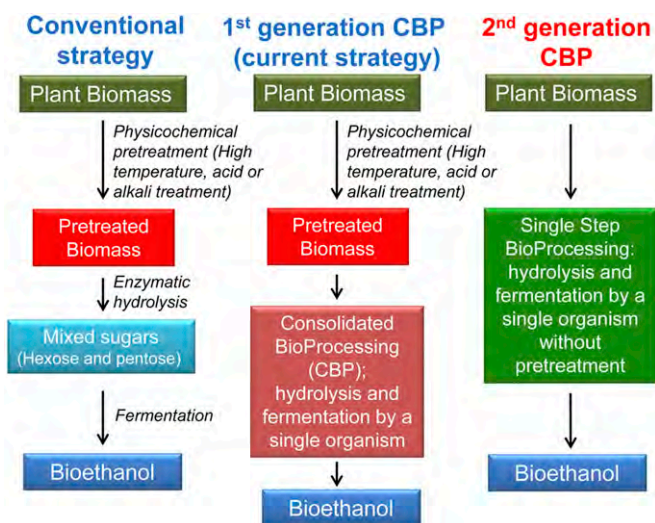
Conventional strategy

Plant Biomass

Physicochemical pretreatment (High temperature, acid or alkali treatment)

Pretreated Biomass

Enzymatic hydrolysis

Mixed sugars (Hexose and pentose)

Fermentation

Bioethanol

1$^{st}$ generation CBP (current strategy)

Plant Biomass

Physicochemical pretreatment (High temperature, acid or alkali treatment)

Pretreated Biomass

Consolidated BioProcessing (CBP); hydrolysis and fermentation by a single organism

Bioethanol

2$^{nd}$ generation CBP

Plant Biomass

Single Step BioProcessing: hydrolysis and fermentation by a single organism without pretreatment

Bioethanol